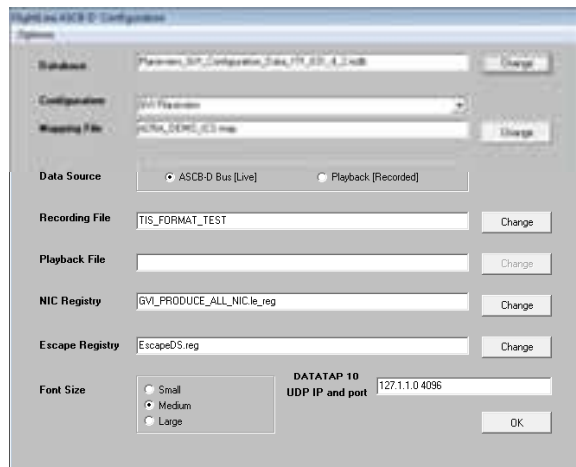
FlightLine ASCB-D Configuration
Options

Database
Planeview_SVI_Configuration_Data_FR_831_4_2.mdb
Change

Configuration
GVI Planeview

Mapping File
ASRA_DEMO_ICS.map
Change

Data Source
ASCB-D Bus [Live]
Playback [Recorded]

Recording File
TIS_FORMAT_TEST
Change

Playback File
Change

NIC Registry
GVI_PRODUCE_ALL_NIC.le_reg
Change

Escape Registry
EscapeDS.reg
Change

Font Size
Small
Medium
Large

DATATAP 10
UDP IP and port
127.1.1.0 4096

OK